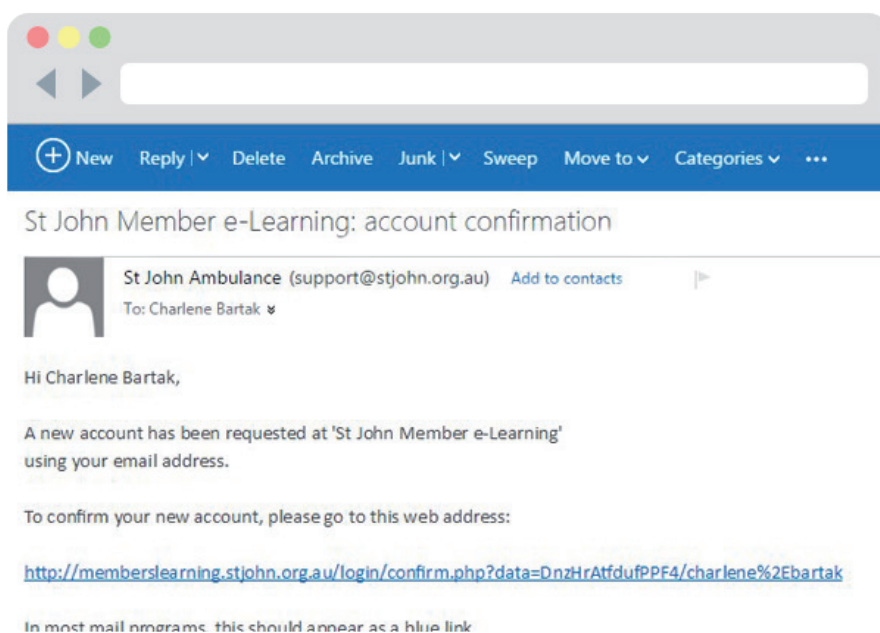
New Reply | Delete Archive Junk | Sweep Move to Categories •••

St John Member e-Learning: account confirmation

St John Ambulance (support@stjohn.org.au) Add to contacts
To: Charlene Bartak

Hi Charlene Bartak,

A new account has been requested at 'St John Member e-Learning' using your email address.

To confirm your new account, please go to this web address:

http://memberslearning.stjohn.org.au/login/confirm.php?data=DnzHrAtfdufPPF4/charlene%2Ebartak

In most mail programs, this should appear as a blue link